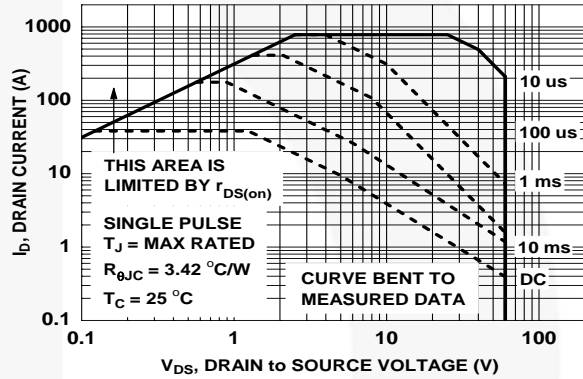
1000

100

10

1

0.1

$I_D$, DRAIN CURRENT (A)

10 us

100 us

1 ms

10 ms

DC

THIS AREA IS LIMITED BY $r_{DS(on)}$

SINGLE PULSE
$T_J$ = MAX RATED
$R_{\theta JC}$ = 3.42 °C/W
$T_C$ = 25 °C

CURVE BENT TO MEASURED DATA

0.1

1

10

100

$V_{DS}$, DRAIN to SOURCE VOLTAGE (V)